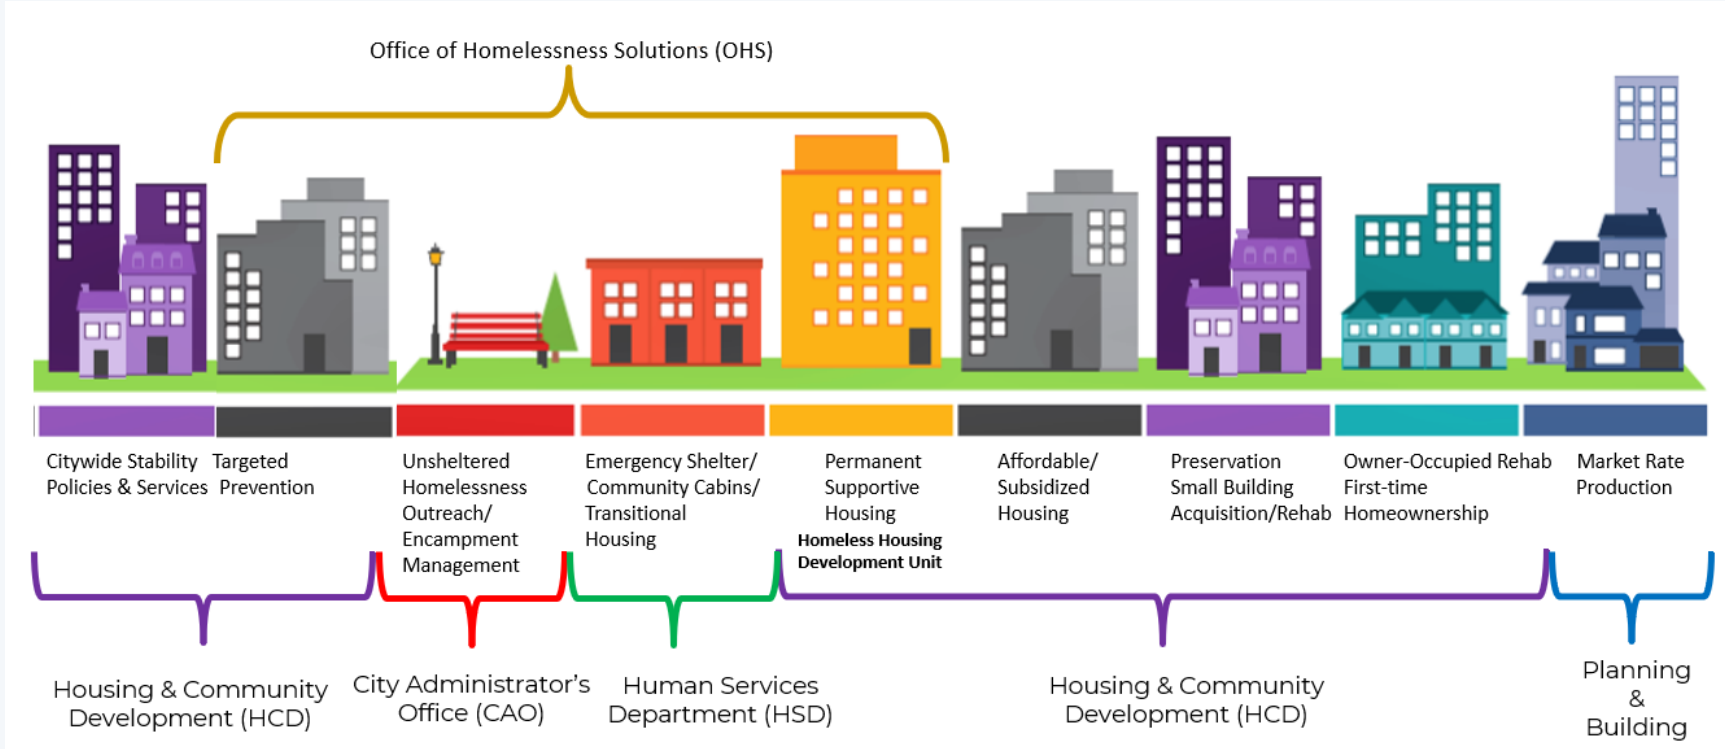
Office of Homelessness Solutions (OHS)

Citywide Stability Policies & Services

Targeted Prevention

Unsheltered Homelessness Outreach/ Encampment Management

Emergency Shelter/ Community Cabins/ Transitional Housing

Permanent Supportive Housing

Homeless Housing Development Unit

Affordable/ Subsidized Housing

Preservation Small Building Acquisition/Rehab

Owner-Occupied Rehab First-time Homeownership

Market Rate Production

Housing & Community Development (HCD)

City Administrator's Office (CAO)

Human Services Department (HSD)

Housing & Community Development (HCD)

Planning & Building